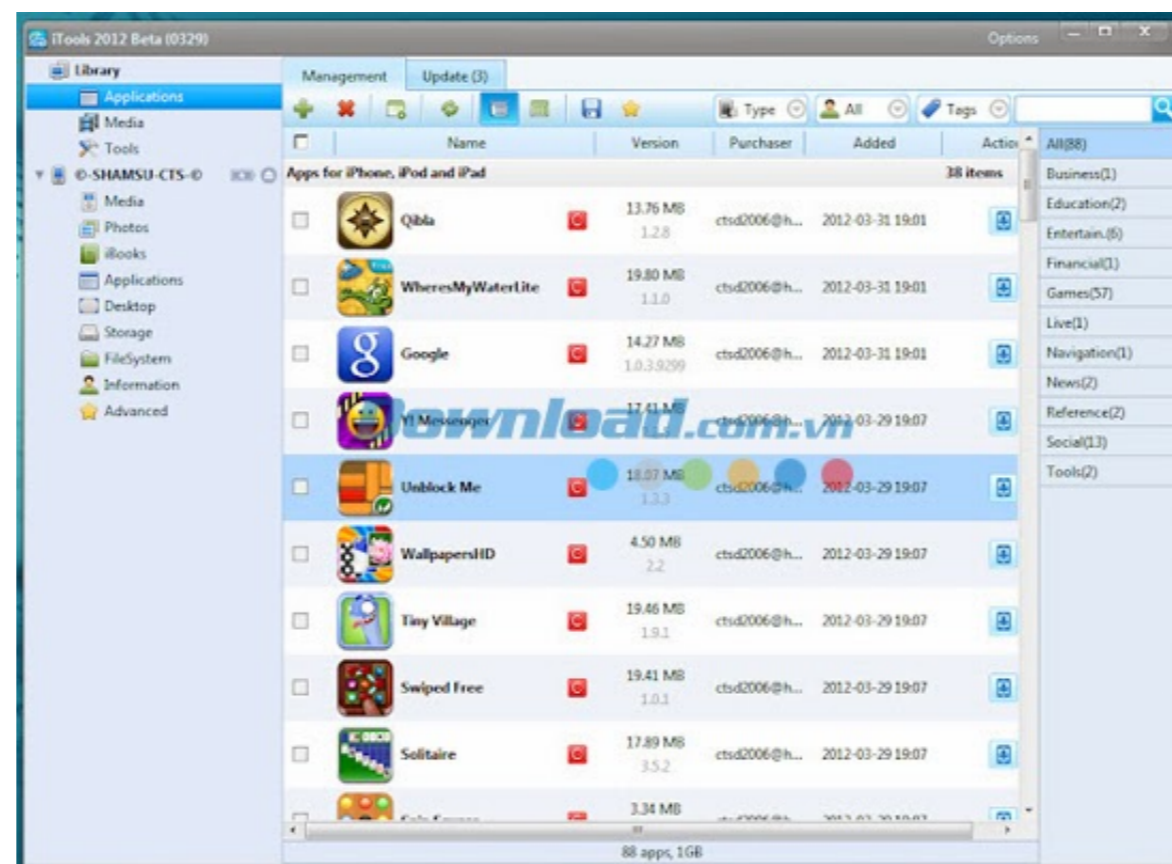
iTools 2012 Beta (0329)

Options

Library
Applications
Media
Tools
©-SHAMSU-CTS-©
Media
Photos
iBooks
Applications
Desktop
Storage
FileSystem
Information
Advanced

Management
Update (3)

Type
All
Tags

| | Name | Version | Purchaser | Added | Action |
|---|---|---|---|---|---|
| Apps for iPhone, iPod and iPad | | | | | 38 items |
| | Qibla | 13.76 MB 1.2.8 | ctsd2006@h... | 2012-03-31 19:01 | |
| | WheresMyWaterLite | 19.80 MB 1.1.0 | ctsd2006@h... | 2012-03-31 19:01 | |
| | Google | 14.27 MB 1.0.3.9299 | ctsd2006@h... | 2012-03-31 19:01 | |
| | Y! Messenger | 17.41 MB | ctsd2006@h... | 2012-03-29 19:07 | |
| | Unblock Me | 18.07 MB 1.3.3 | ctsd2006@h... | 2012-03-29 19:07 | |
| | WallpapersHD | 4.50 MB 2.2 | ctsd2006@h... | 2012-03-29 19:07 | |
| | Tiny Village | 19.46 MB 1.9.1 | ctsd2006@h... | 2012-03-29 19:07 | |
| | Swiped Free | 19.41 MB 1.0.1 | ctsd2006@h... | 2012-03-29 19:07 | |
| | Solitaire | 17.89 MB 3.5.2 | ctsd2006@h... | 2012-03-29 19:07 | |
| | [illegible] | 3.34 MB | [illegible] | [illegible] | |

All(88)
Business(1)
Education(2)
Entertain.(6)
Financial(1)
Games(57)
Live(1)
Navigation(1)
News(2)
Reference(2)
Social(13)
Tools(2)

88 apps, 1GB

Download.com.vn